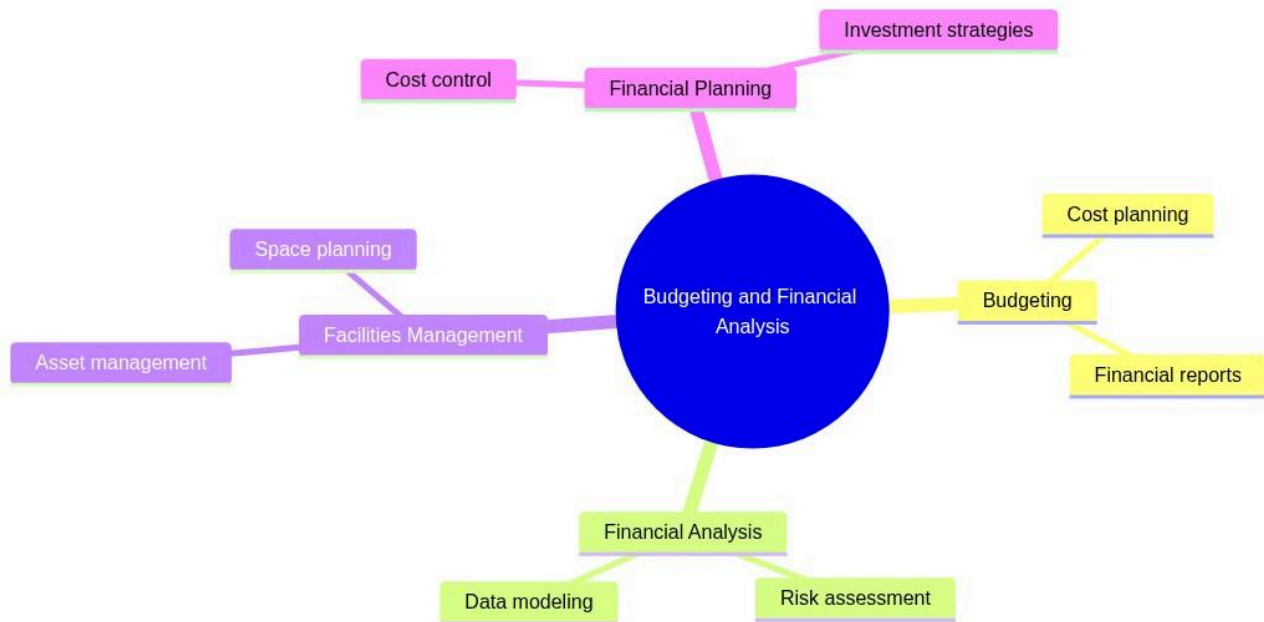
Budgeting and Financial Analysis

Financial Planning

Cost control

Investment strategies

Budgeting

Cost planning

Financial reports

Financial Analysis

Data modeling

Risk assessment

Facilities Management

Space planning

Asset management